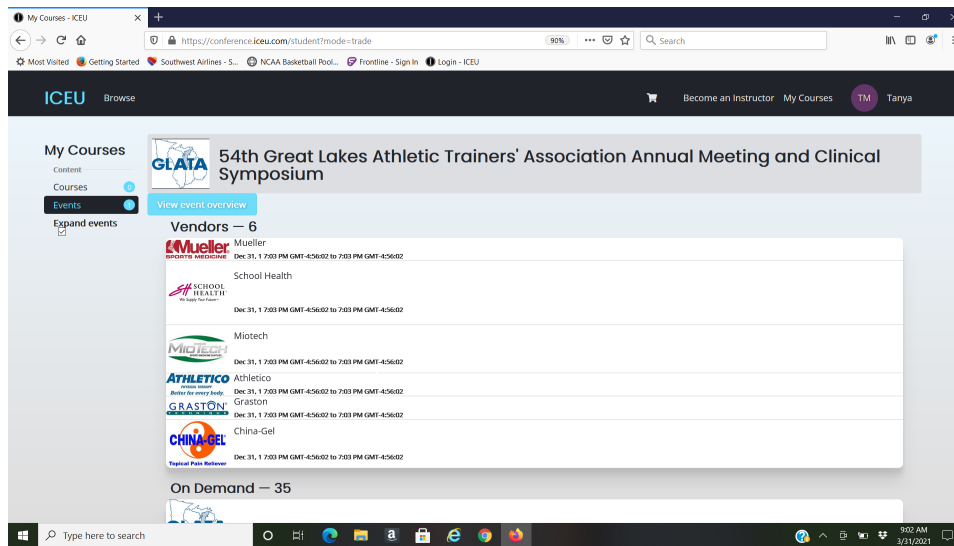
My Courses - ICEU

https://conference.iceu.com/student?mode=trade

90%

Search

Most Visited Getting Started Southwest Airlines - S... NCAA Basketball Pool... Frontline - Sign In Login - ICEU

ICEU Browse

Become an Instructor My Courses TM Tanya

My Courses

Content

Courses 0

Events 1

Expand events

GLATA

54th Great Lakes Athletic Trainers' Association Annual Meeting and Clinical Symposium

View event overview

Vendors — 6

Mueller SPORTS MEDICINE

Mueller

Dec 31, 1 7:03 PM GMT-4:56:02 to 7:03 PM GMT-4:56:02

SCHOOL HEALTH We Supply Your Future

School Health

Dec 31, 1 7:03 PM GMT-4:56:02 to 7:03 PM GMT-4:56:02

MIOTECH

Miotech

Dec 31, 1 7:03 PM GMT-4:56:02 to 7:03 PM GMT-4:56:02

ATHLETICO PHYSICAL THERAPY Better for every body.

Athletico

Dec 31, 1 7:03 PM GMT-4:56:02 to 7:03 PM GMT-4:56:02

GRASTON

Graston

Dec 31, 1 7:03 PM GMT-4:56:02 to 7:03 PM GMT-4:56:02

CHINA-GEL Topical Pain Reliever

China-Gel

Dec 31, 1 7:03 PM GMT-4:56:02 to 7:03 PM GMT-4:56:02

On Demand — 35

Type here to search

9:02 AM 3/31/2021